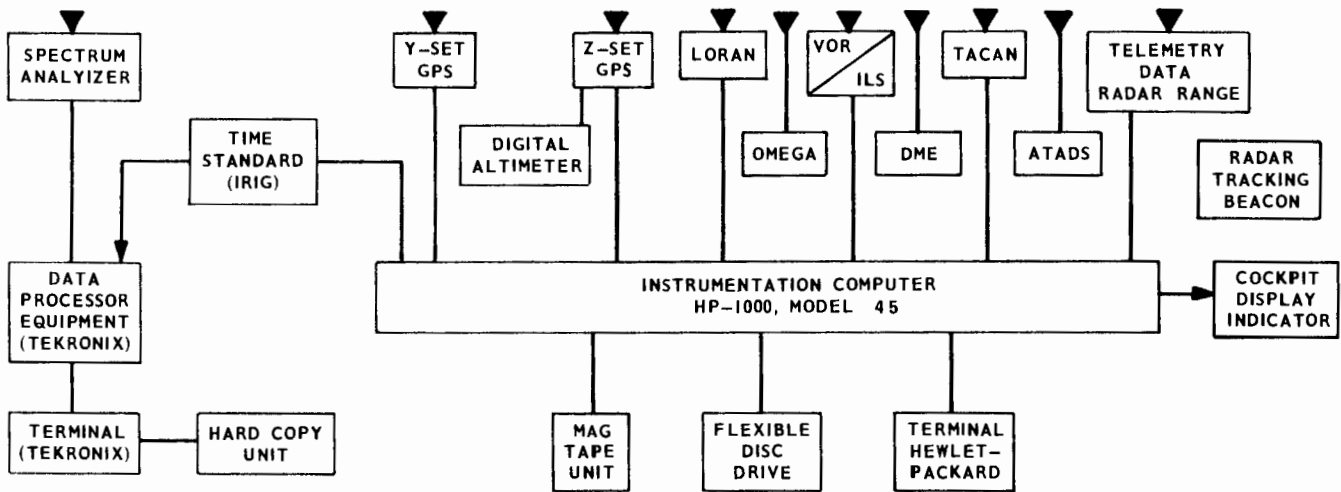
SPECTRUM ANALYZER

Y-SET GPS

Z-SET GPS

LORAN

VOR

ILS

TACAN

TELEMETRY DATA RADAR RANGE

TIME STANDARD (IRIG)

DIGITAL ALTIMETER

OMEGA

DME

ATADS

RADAR TRACKING BEACON

DATA PROCESSOR EQUIPMENT (TEKRONIX)

INSTRUMENTATION COMPUTER HP-1000, MODEL 45

COCKPIT DISPLAY INDICATOR

TERMINAL (TEKRONIX)

HARD COPY UNIT

MAG TAPE UNIT

FLEXIBLE DISC DRIVE

TERMINAL HEWLET-PACKARD